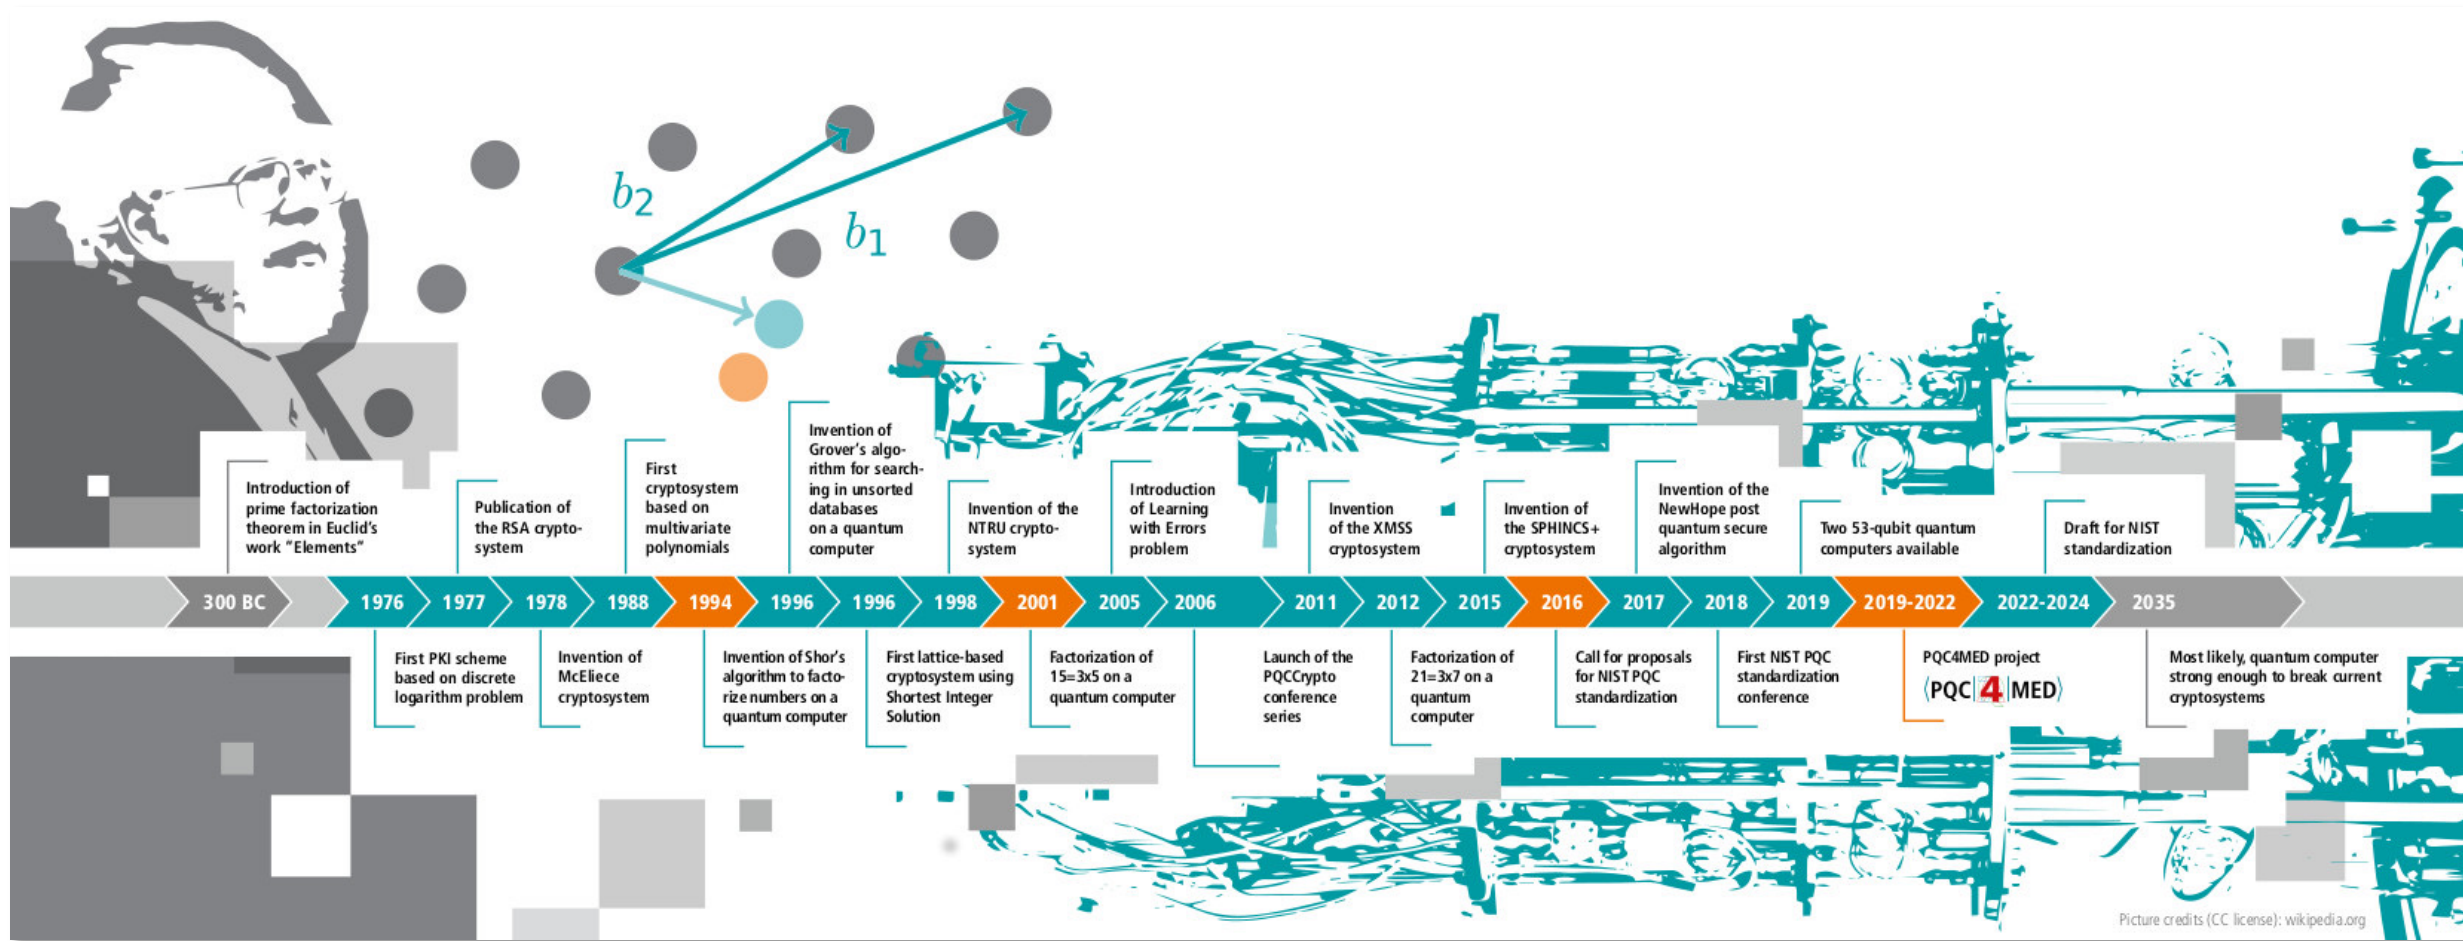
$b_2$

$b_1$

Introduction of prime factorization theorem in Euclid's work "Elements"

Publication of the RSA cryptosystem

First cryptosystem based on multivariate polynomials

Invention of Grover's algorithm for searching in unsorted databases on a quantum computer

Invention of the NTRU cryptosystem

Introduction of Learning with Errors problem

Invention of the XMSS cryptosystem

Invention of the SPHINCS+ cryptosystem

Invention of the NewHope post quantum secure algorithm

Two 53-qubit quantum computers available

Draft for NIST standardization

300 BC | 1976 | 1977 | 1978 | 1988 | 1994 | 1996 | 1996 | 1998 | 2001 | 2005 | 2006 | 2011 | 2012 | 2015 | 2016 | 2017 | 2018 | 2019 | 2019-2022 | 2022-2024 | 2035

First PKI scheme based on discrete logarithm problem

Invention of McEliece cryptosystem

Invention of Shor's algorithm to factorize numbers on a quantum computer

First lattice-based cryptosystem using Shortest Integer Solution

Factorization of 15=3x5 on a quantum computer

Launch of the PQCCrypto conference series

Factorization of 21=3x7 on a quantum computer

Call for proposals for NIST PQC standardization

First NIST PQC standardization conference

PQC4MED project
⟨PQC 4 MED⟩

Most likely, quantum computer strong enough to break current cryptosystems

Picture credits (CC license): wikipedia.org